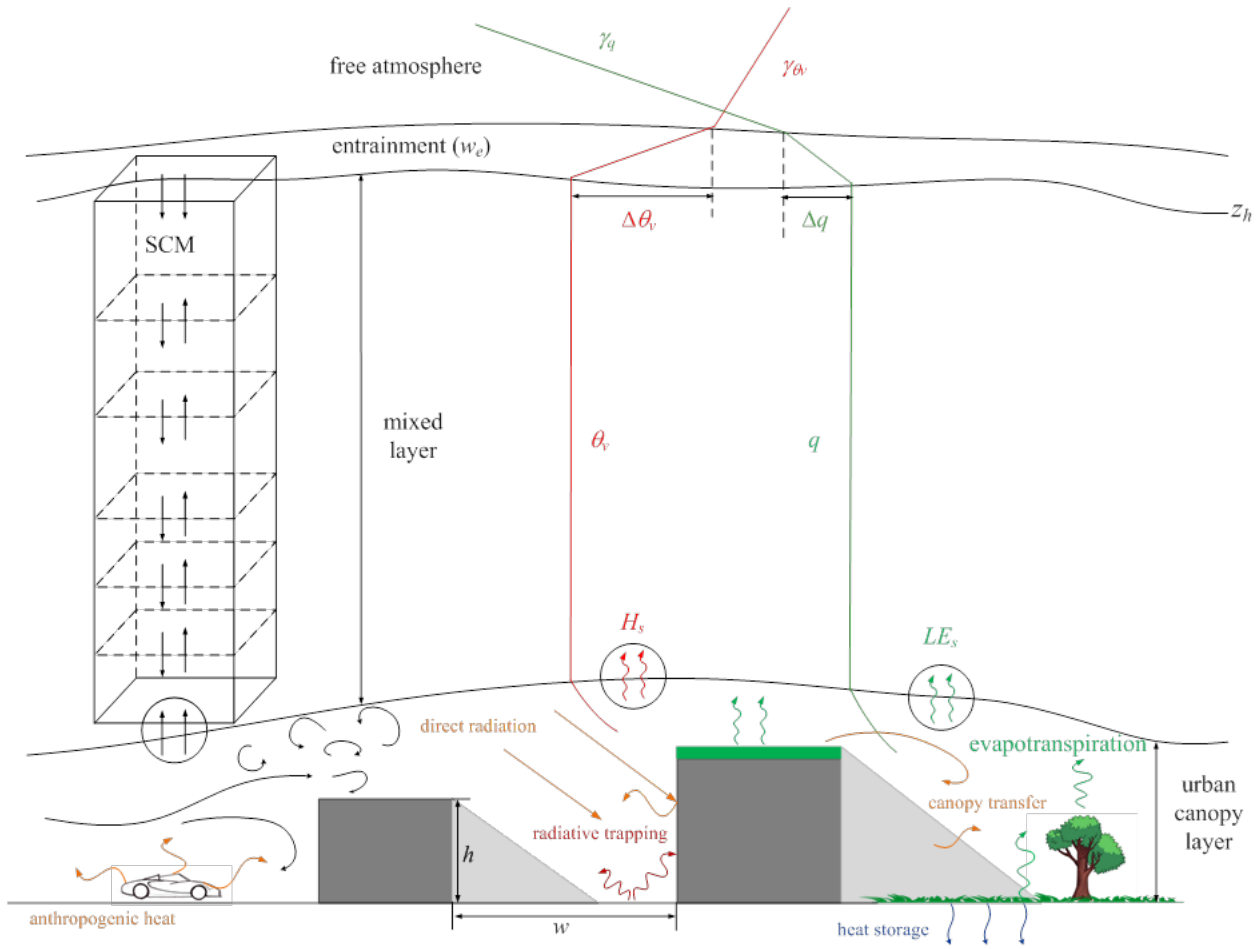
$\gamma_q$

free atmosphere

$\gamma_{\theta_v}$

entrainment ($w_e$)

$z_h$

$\Delta\theta_v$

$\Delta q$

SCM

mixed layer

$\theta_v$

$q$

$H_s$

$LE_s$

direct radiation

evapotranspiration

urban canopy layer

canopy transfer

radiative trapping

$h$

anthropogenic heat

$w$

heat storage